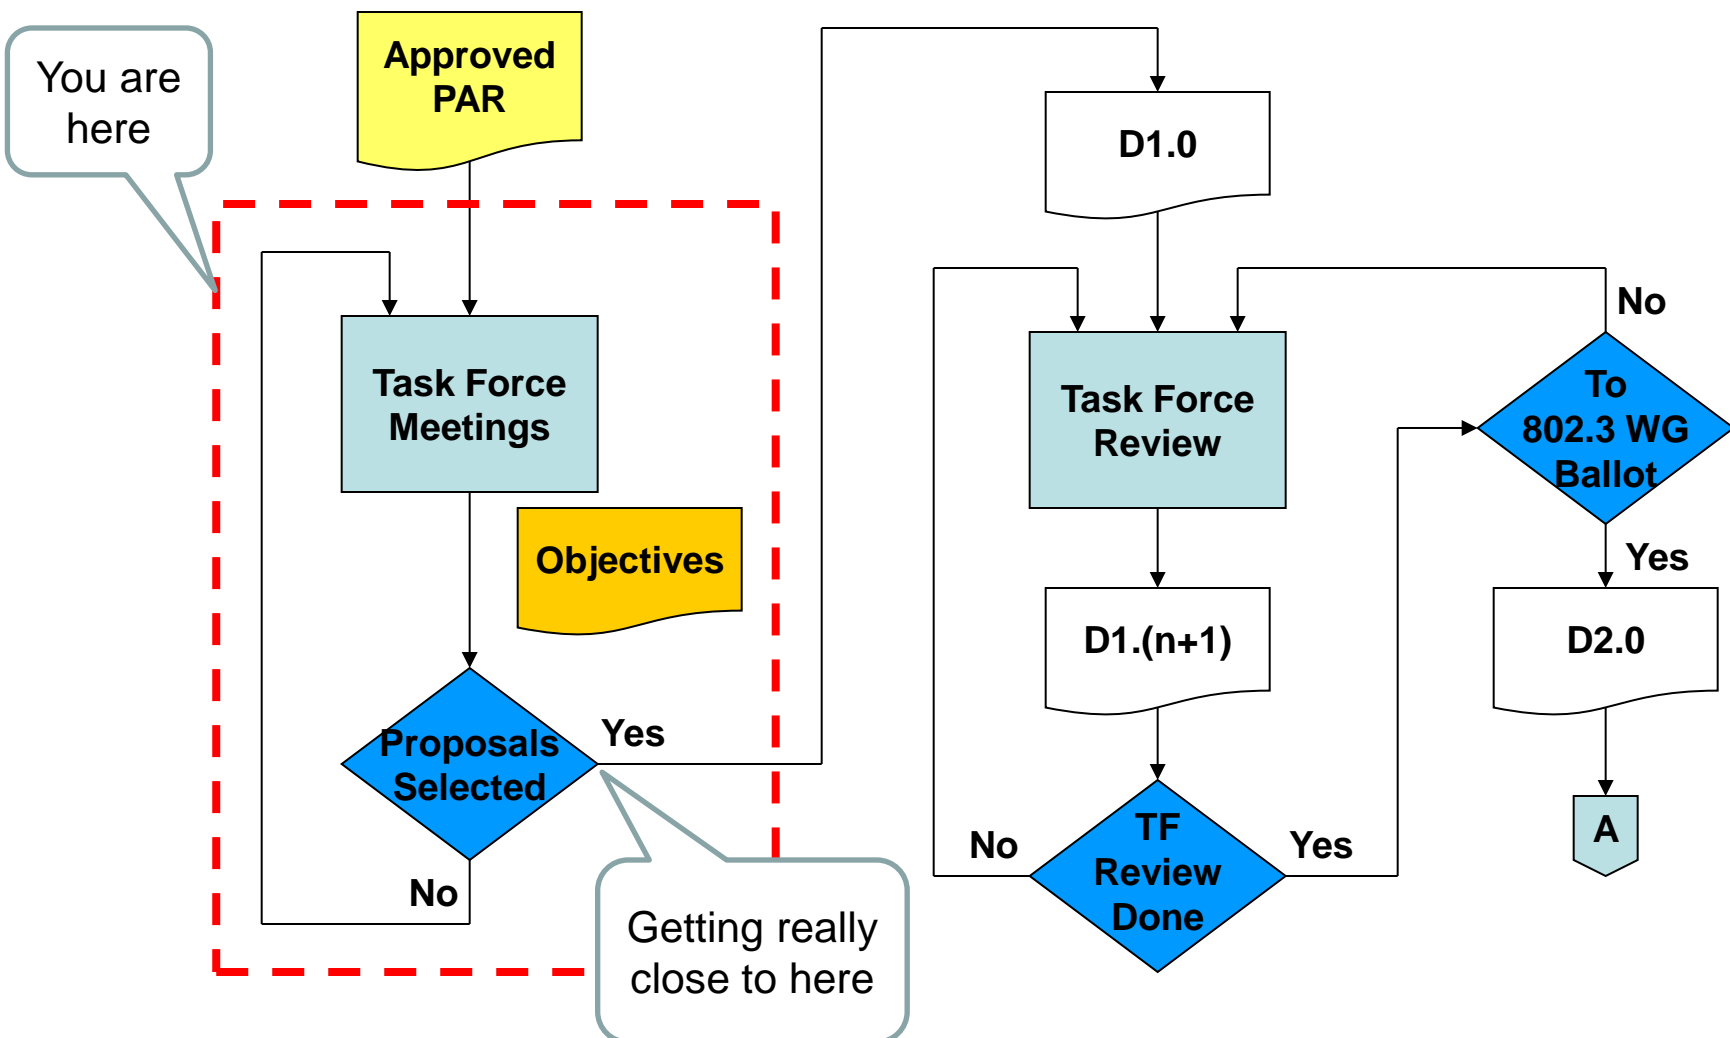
You are here

Approved PAR

Task Force Meetings

Objectives

Proposals Selected

Yes

No

Getting really close to here

D1.0

Task Force Review

D1.(n+1)

No

TF Review Done

Yes

No

To 802.3 WG Ballot

Yes

D2.0

A